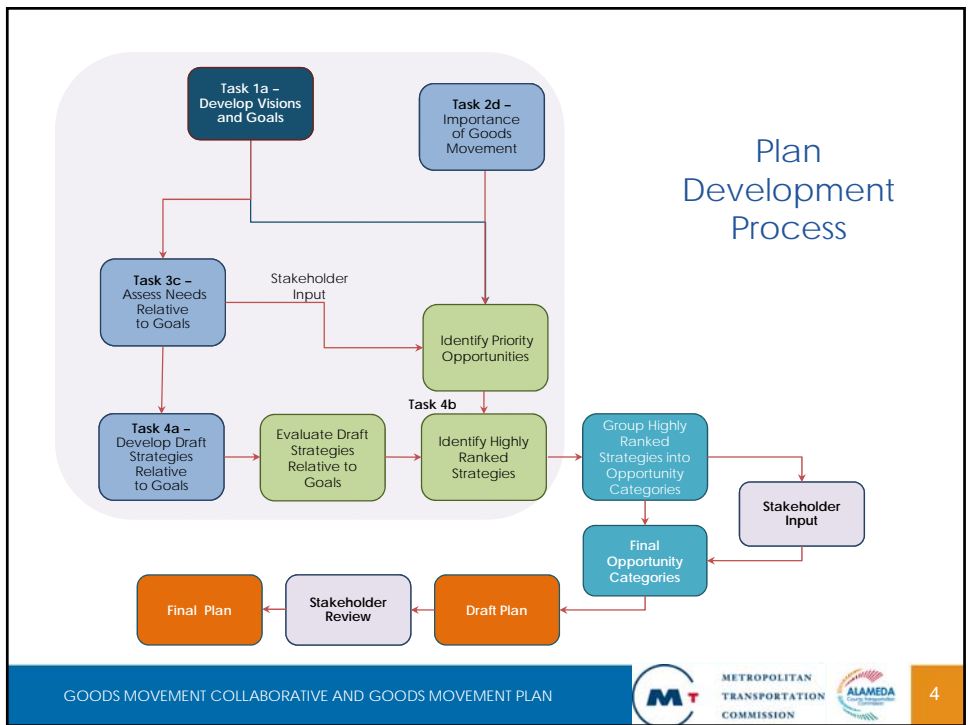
Plan Development Process

Task 1a – Develop Visions and Goals

Task 2d – Importance of Goods Movement

Task 3c – Assess Needs Relative to Goals

Stakeholder Input

Identify Priority Opportunities

Task 4b

Task 4a – Develop Draft Strategies Relative to Goals

Evaluate Draft Strategies Relative to Goals

Identify Highly Ranked Strategies

Group Highly Ranked Strategies into Opportunity Categories

Stakeholder Input

Final Opportunity Categories

Draft Plan

Stakeholder Review

Final Plan

GOODS MOVEMENT COLLABORATIVE AND GOODS MOVEMENT PLAN

MT METROPOLITAN TRANSPORTATION COMMISSION

ALAMEDA

4